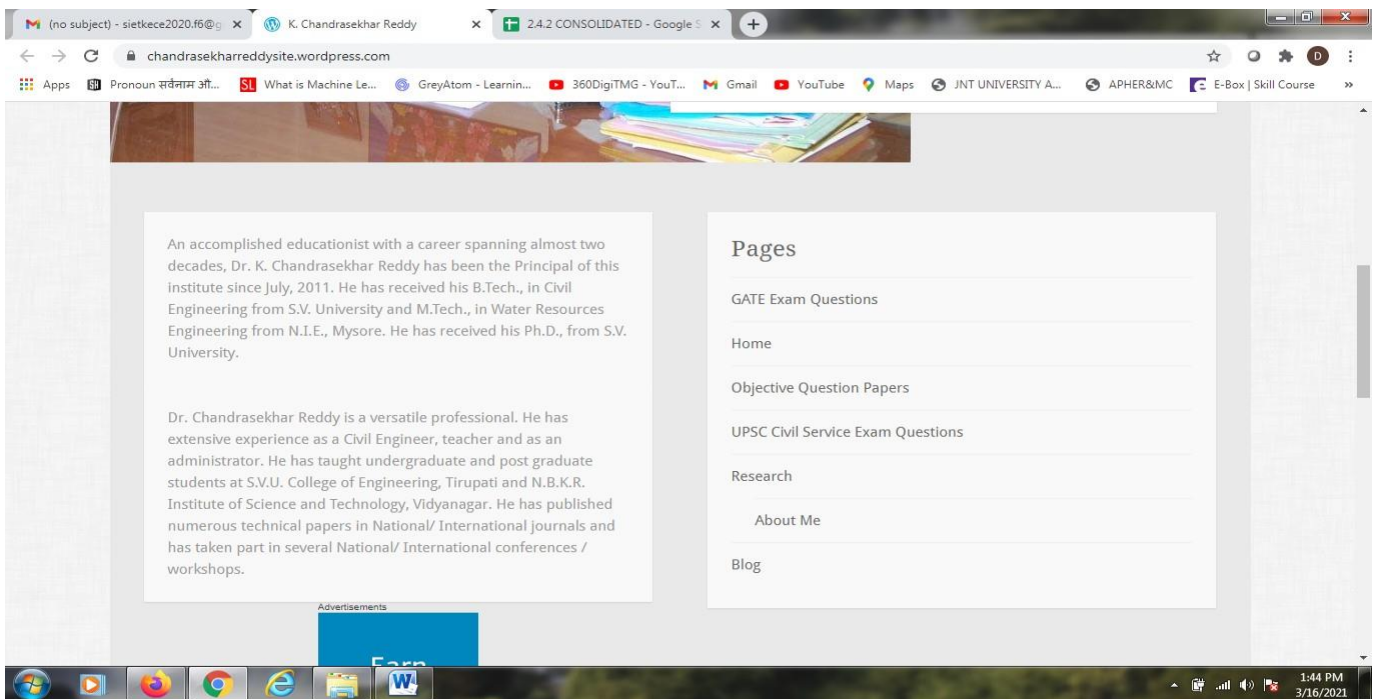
(no subject) - sietkece2020.f6@g ×
K. Chandrasekhar Reddy ×
2.4.2 CONSOLIDATED - Google S ×
chandrasekharreddysite.wordpress.com
Apps Pronoun सर्वनाम औ... What is Machine Le... GreyAtom - Learnin... 360DigiTMG - YouT... Gmail YouTube Maps JNT UNIVERSITY A... APHER&MC E-Box | Skill Course »

An accomplished educationist with a career spanning almost two decades, Dr. K. Chandrasekhar Reddy has been the Principal of this institute since July, 2011. He has received his B.Tech., in Civil Engineering from S.V. University and M.Tech., in Water Resources Engineering from N.I.E., Mysore. He has received his Ph.D., from S.V. University.

Dr. Chandrasekhar Reddy is a versatile professional. He has extensive experience as a Civil Engineer, teacher and as an administrator. He has taught undergraduate and post graduate students at S.V.U. College of Engineering, Tirupati and N.B.K.R. Institute of Science and Technology, Vidyanagar. He has published numerous technical papers in National/ International journals and has taken part in several National/ International conferences / workshops.

Advertisements
Earn

Pages
GATE Exam Questions
Home
Objective Question Papers
UPSC Civil Service Exam Questions
Research
About Me
Blog

1:44 PM
3/16/2021